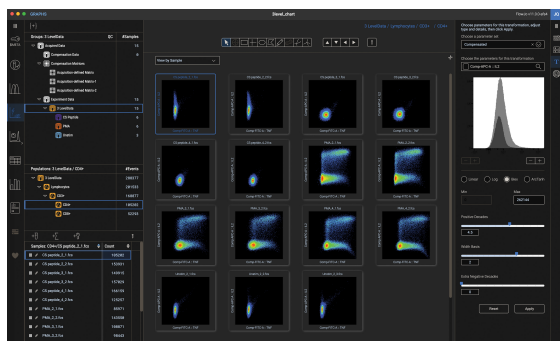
GENEVIS
Stevel_chart
Groups: 3 LessData
#Samples
Acquired Data
Compensation Data
Compensation Matrices
Experiment Data
5 LessData
CD Peptide
PMA
Unstim
Populations: 3 LessData / CD4+
#Events
5 LessData
Lymphocytes
CD4+
Samples: CD4+/CD peptide_2_1.fcs
Count
CD peptide_2_1.fcs
CD peptide_2_2.fcs
CD peptide_2_3.fcs
PMA_2_1.fcs
PMA_2_2.fcs
PMA_2_3.fcs
Choose parameters for the transformation, adjust type and details, then click Apply.
Choose a parameter set
Compensated
Comp-APC-A
Linear
Log
Biex
ArcSinh
Min
Max
Positive Decades
4.5
Width Basis
Extra Negative Decades
Reset
Apply